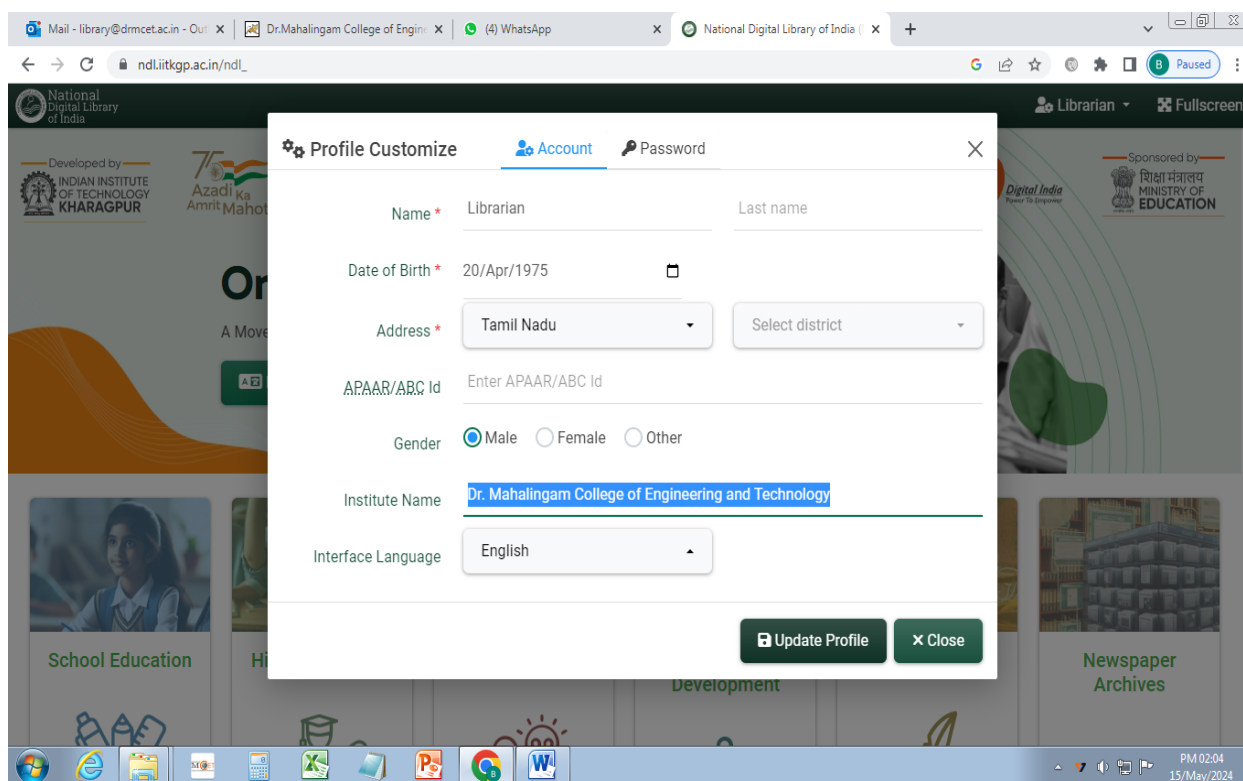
Mail - library@drmcet.ac.in - Out ×
Dr.Mahalingam College of Engine ×
(4) WhatsApp ×
National Digital Library of India ( ×
+
ndl.iitkgp.ac.in/ndl_
B Paused

National Digital Library of India
Librarian
Fullscreen

Developed by
INDIAN INSTITUTE OF TECHNOLOGY KHARAGPUR
Azadi Ka Amrit Mahot
Digital India Power To Empower
Sponsored by
शिक्षा मंत्रालय
MINISTRY OF EDUCATION

Or
A Move

Profile Customize
Account
Password
×

Name *
Librarian
Last name

Date of Birth *
20/Apr/1975

Address *
Tamil Nadu
Select district

APAAR/ABC Id
Enter APAAR/ABC Id

Gender
Male
Female
Other

Institute Name
Dr. Mahalingam College of Engineering and Technology

Interface Language
English

Update Profile
× Close

School Education
Hi
Development
Newspaper Archives

PM 02:04
15/May/2024